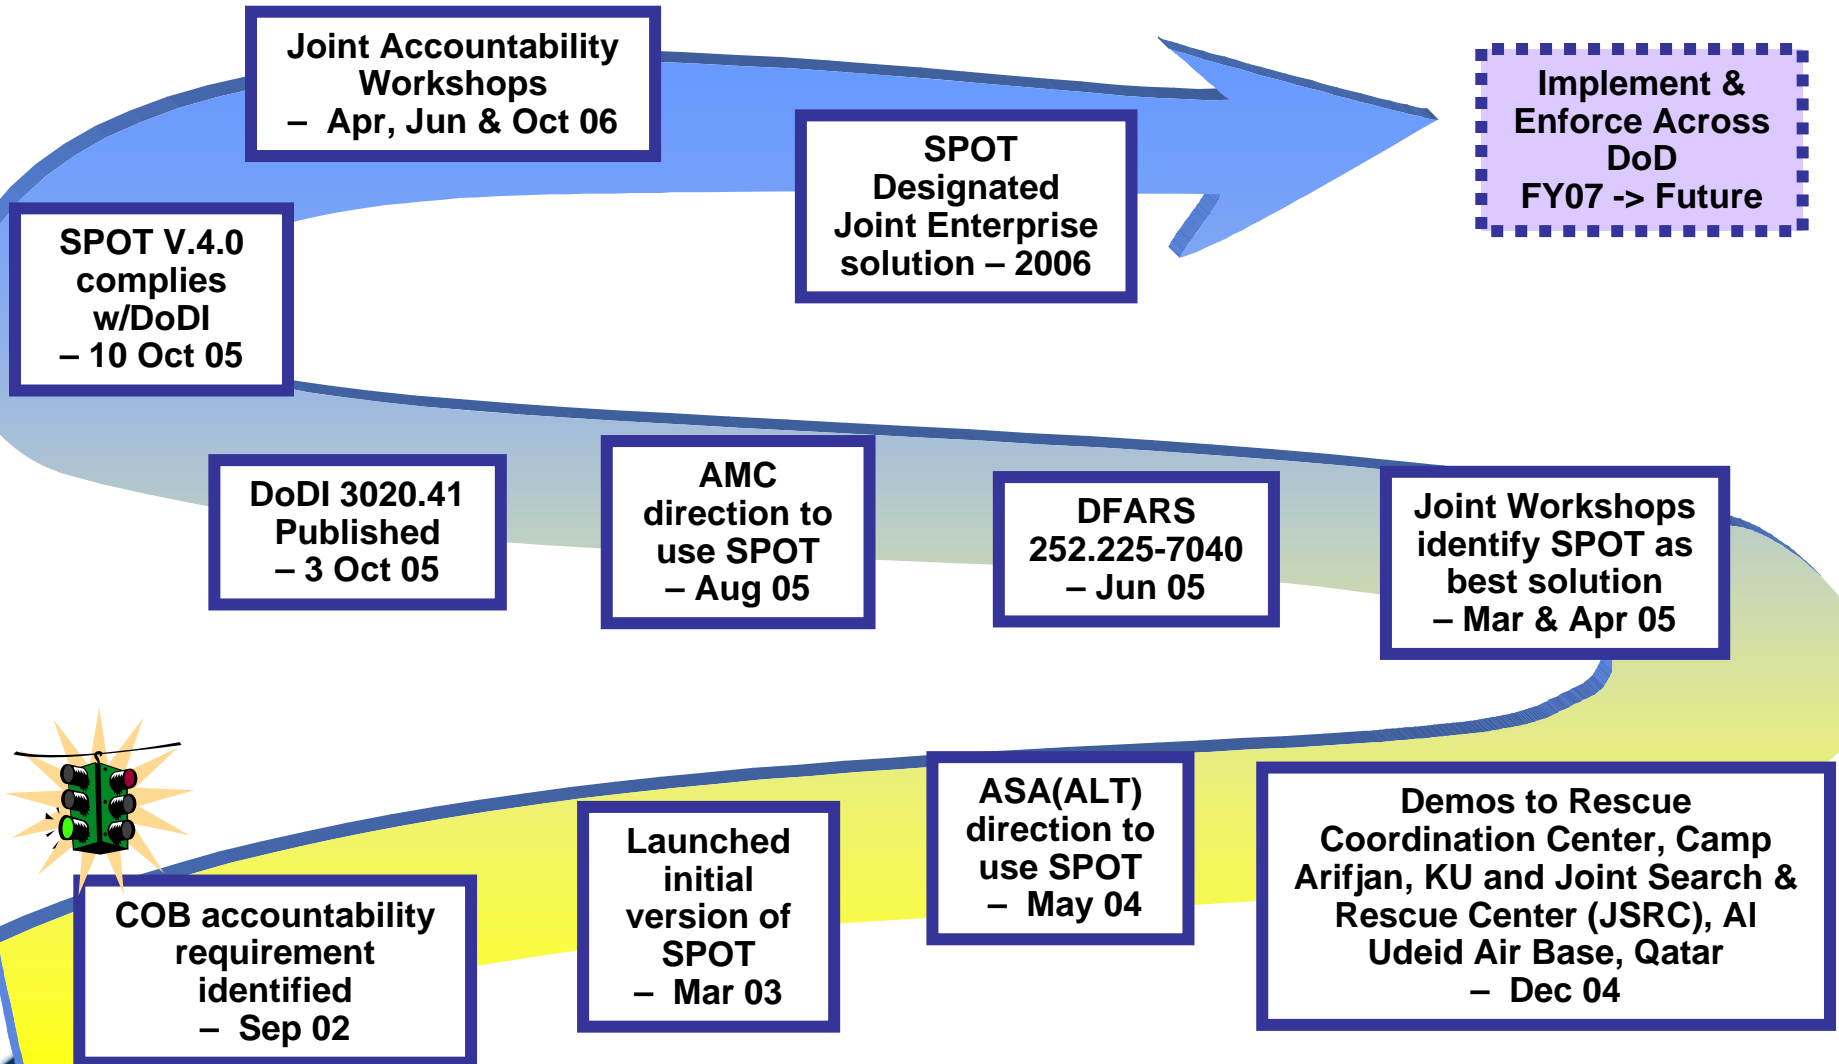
Joint Accountability Workshops
– Apr, Jun & Oct 06

SPOT Designated Joint Enterprise solution – 2006

Implement & Enforce Across DoD
FY07 -> Future

SPOT V.4.0 complies w/DoDI
– 10 Oct 05

DoDI 3020.41 Published
– 3 Oct 05

AMC direction to use SPOT
– Aug 05

DFARS 252.225-7040
– Jun 05

Joint Workshops identify SPOT as best solution
– Mar & Apr 05

COB accountability requirement identified
– Sep 02

Launched initial version of SPOT
– Mar 03

ASA(ALT) direction to use SPOT
– May 04

Demos to Rescue Coordination Center, Camp Arifjan, KU and Joint Search & Rescue Center (JSRC), Al Udeid Air Base, Qatar
– Dec 04